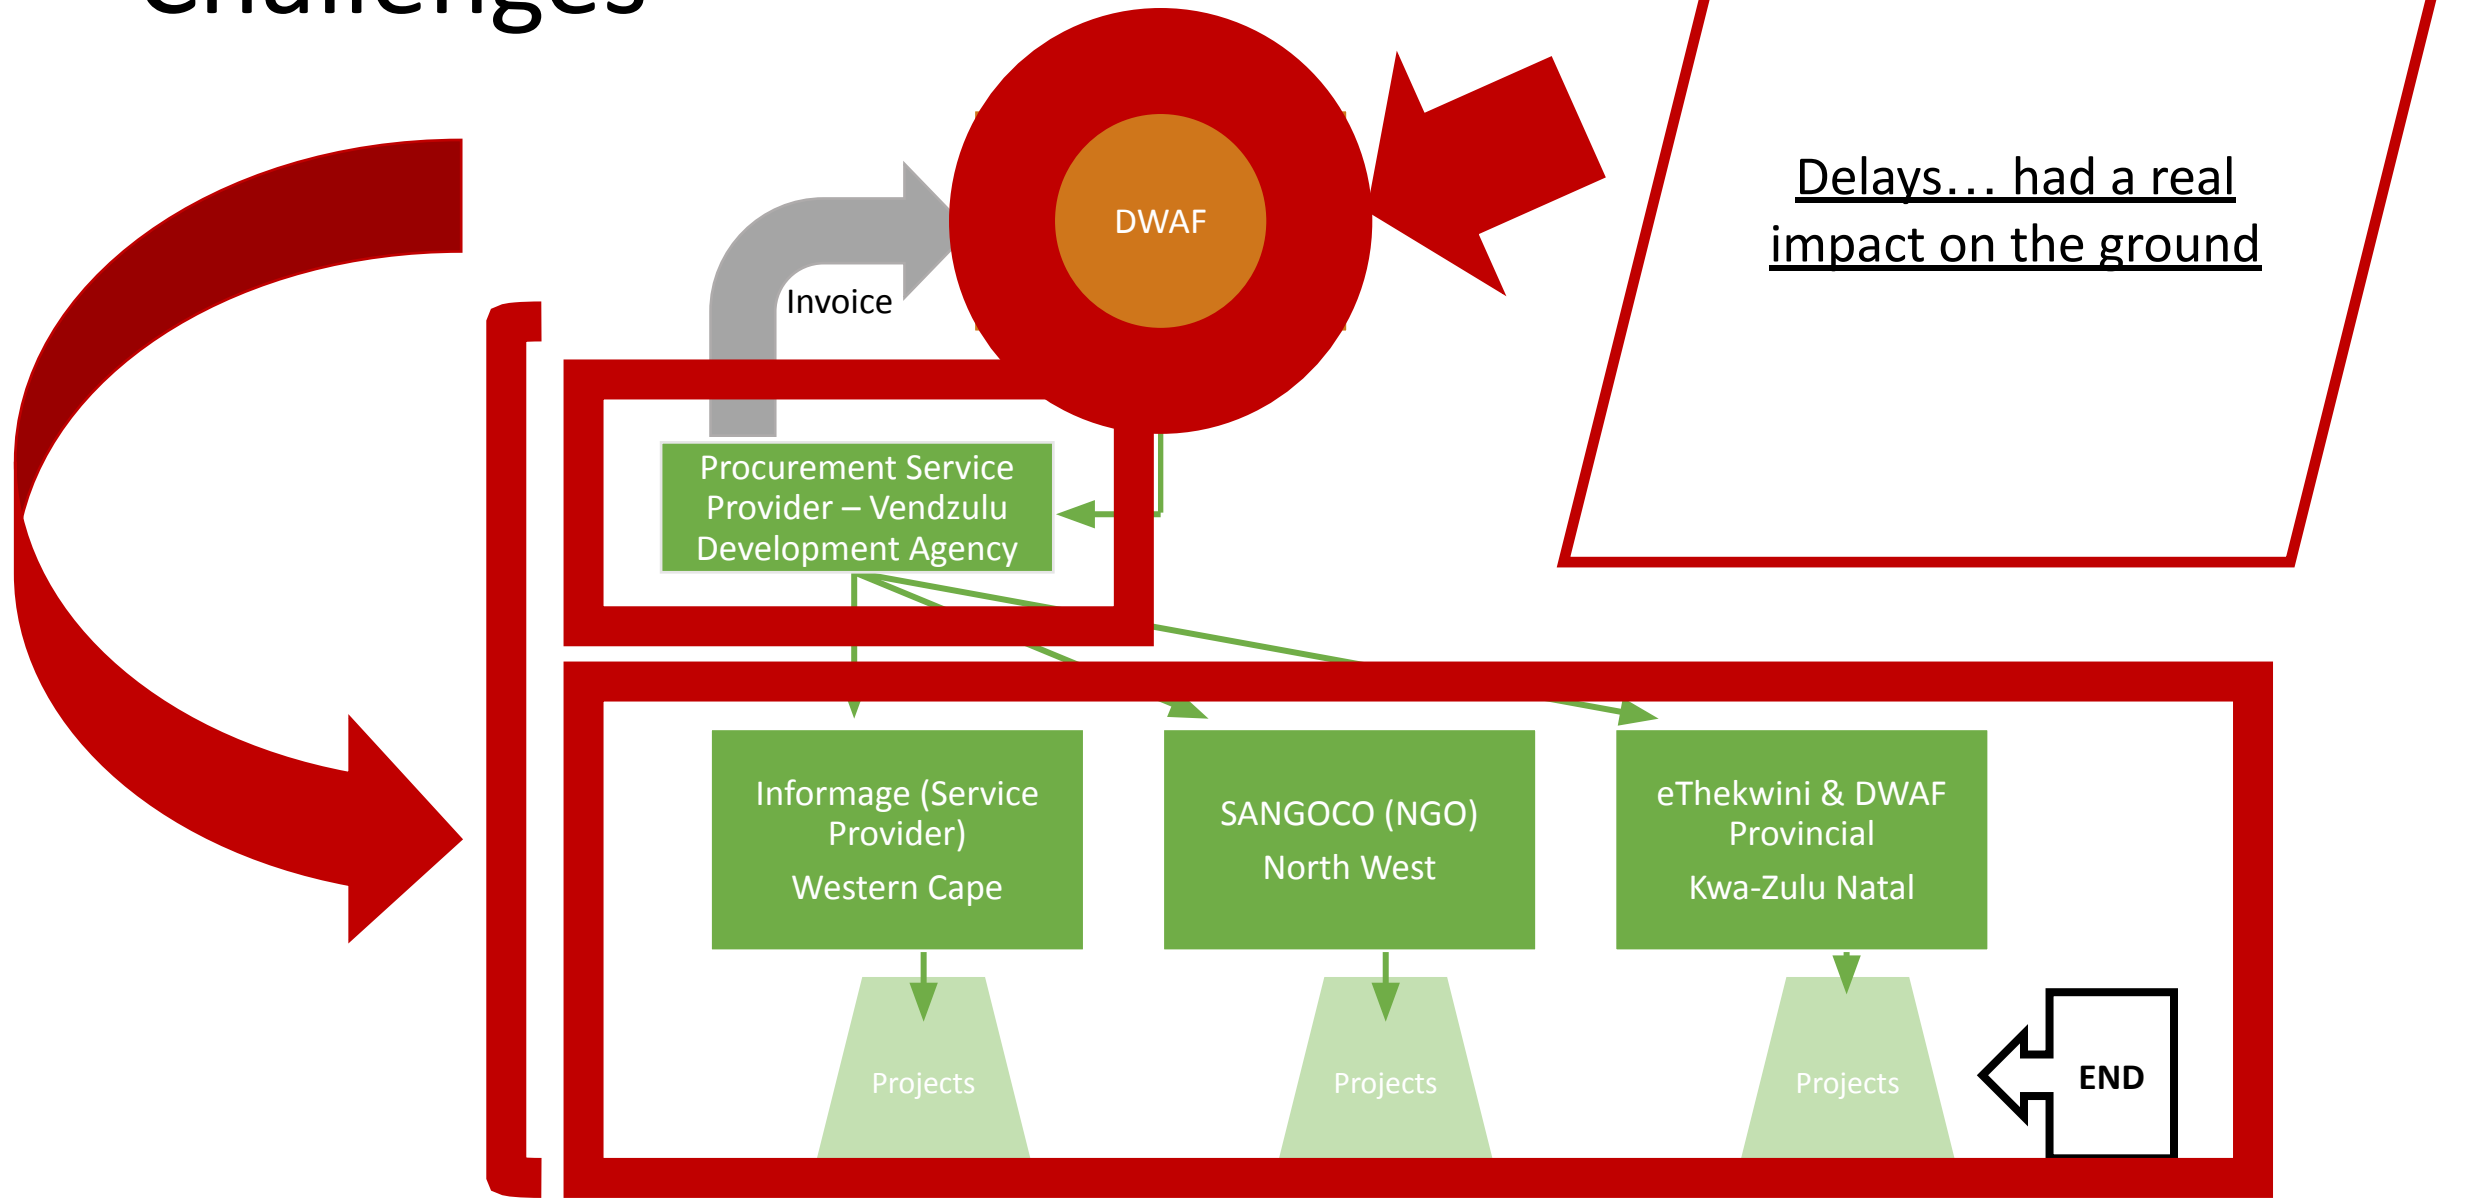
Challenges

DWAF

Invoice

Delays… had a real impact on the ground

Procurement Service Provider – Vendzulu Development Agency

Informage (Service Provider)
Western Cape

SANGOCO (NGO)
North West

eThekwini & DWAF Provincial
Kwa-Zulu Natal

Projects

Projects

Projects

END